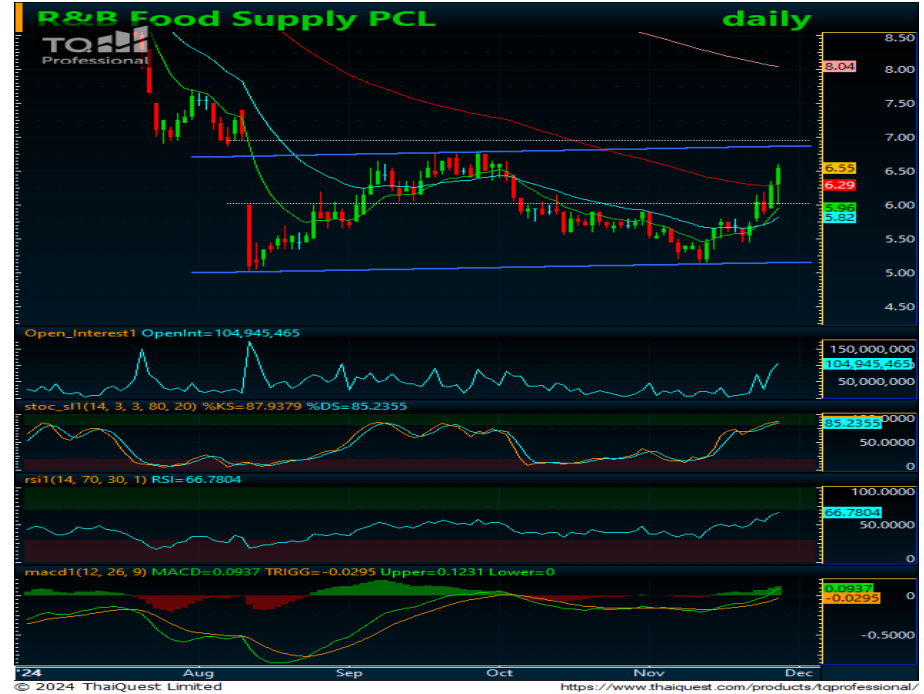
R&B Food Supply PCL daily

TQ Professional

8.50
8.04
8.00
7.50
7.00
6.55
6.50
6.29
6.00
5.96
5.82
5.50
5.00
4.50

Open_Interest1 OpenInt=104,945,465
150,000,000
104,945,465
50,000,000

stoc_sl1(14, 3, 3, 80, 20) %KS=87.9379 %DS=85.2355
85.2355
50.0000

rsi1(14, 70, 30, 1) RSI=66.7804
100.0000
66.7804
50.0000

macd1(12, 26, 9) MACD=0.0937 TRIGG=-0.0295 Upper=0.1231 Lower=0
0.0937
-0.0295
-0.5000

'24 Aug Sep Oct Nov Dec

© 2024 ThaiQuest Limited https://www.thaiquest.com/products/tqprofessional/